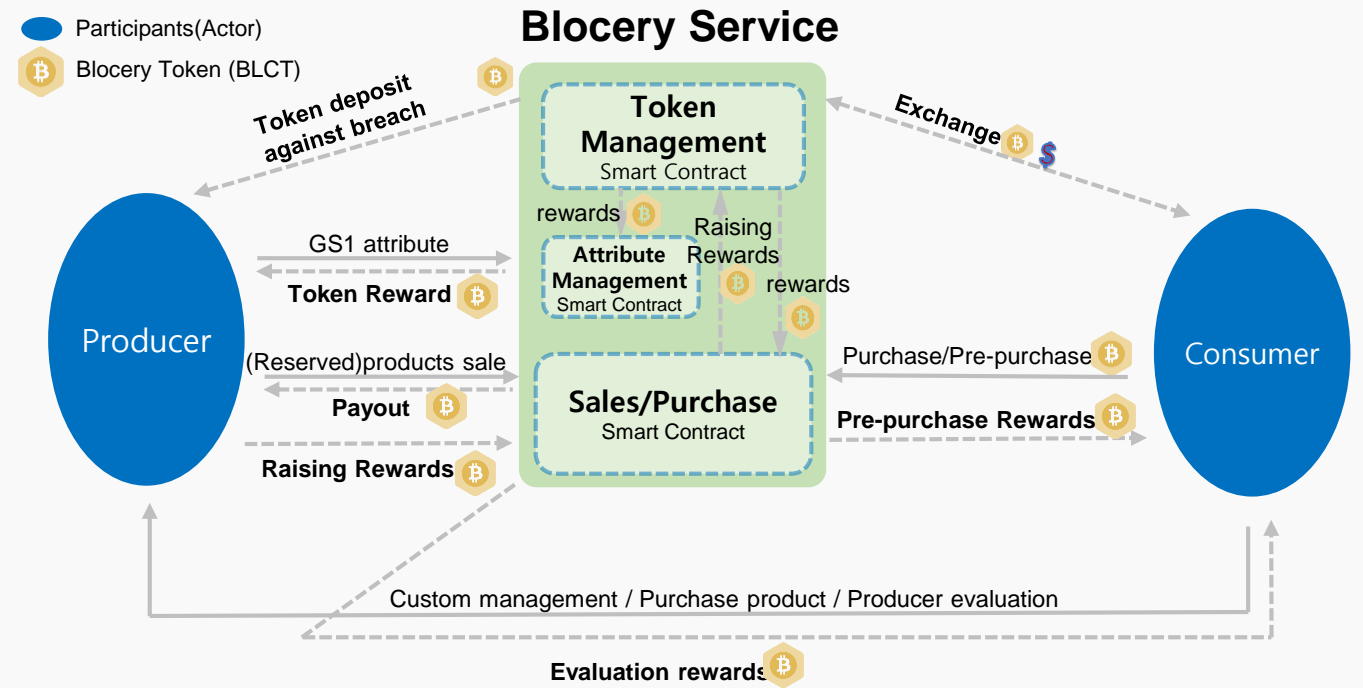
Participants(Actor)
Blocery Token (BLCT)

Blocery Service

Token deposit against breach

Token Management
Smart Contract

Exchange $

rewards

Raising Rewards

rewards

GS1 attribute

Token Reward

Attribute Management
Smart Contract

Producer

Consumer

Purchase/Pre-purchase

(Reserved)products sale

Payout

Sales/Purchase
Smart Contract

Pre-purchase Rewards

Raising Rewards

Custom management / Purchase product / Producer evaluation

Evaluation rewards